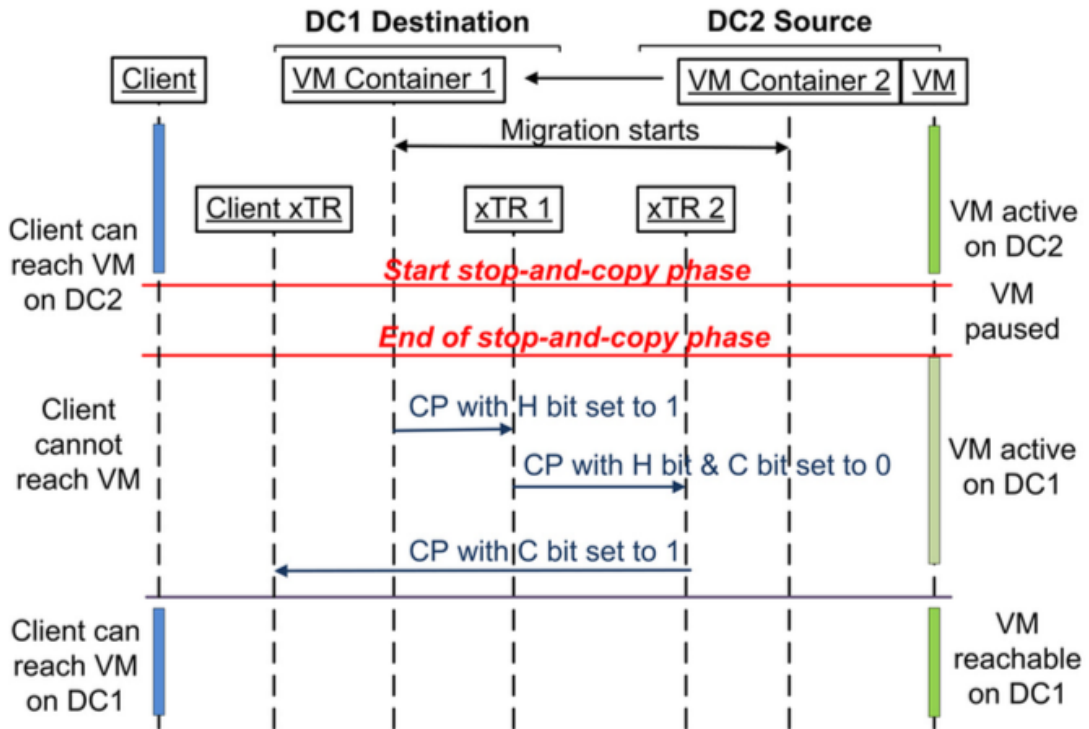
DC1 Destination

DC2 Source

Client

VM Container 1

VM Container 2

VM

Migration starts

Client xTR

xTR 1

xTR 2

Client can reach VM on DC2

VM active on DC2

Start stop-and-copy phase

VM paused

End of stop-and-copy phase

Client cannot reach VM

CP with H bit set to 1

CP with H bit & C bit set to 0

VM active on DC1

CP with C bit set to 1

Client can reach VM on DC1

VM reachable on DC1